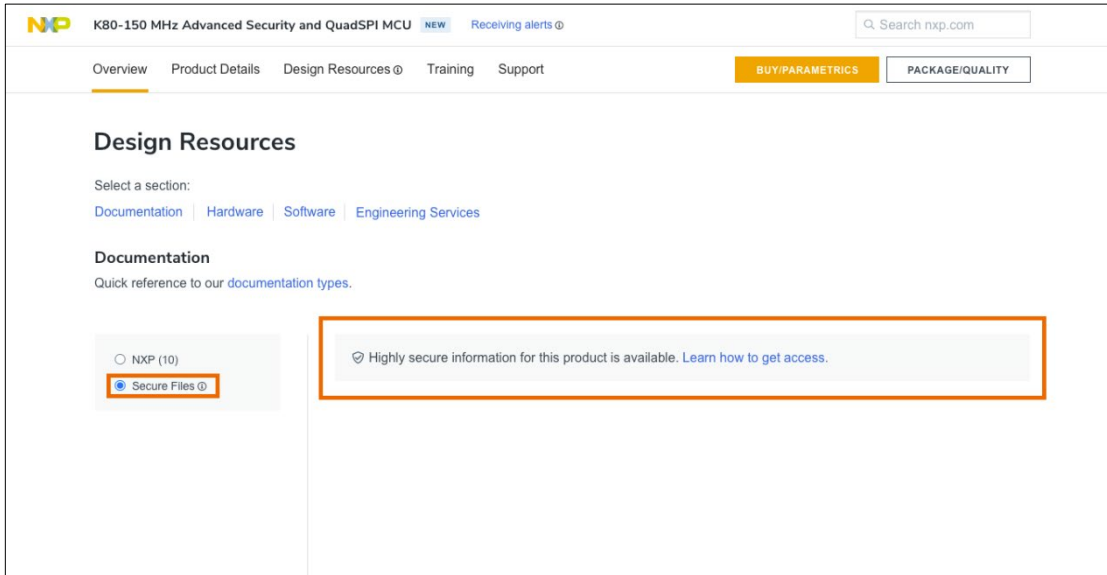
NXP K80-150 MHz Advanced Security and QuadSPI MCU NEW Receiving alerts ⓘ

Search nxp.com

Overview Product Details Design Resources ⓘ Training Support BUY/PARAMETRICS PACKAGE/QUALITY

Design Resources

Select a section:

Documentation | Hardware | Software | Engineering Services

Documentation

Quick reference to our documentation types.

NXP (10)

Secure Files ⓘ

Highly secure information for this product is available. Learn how to get access.